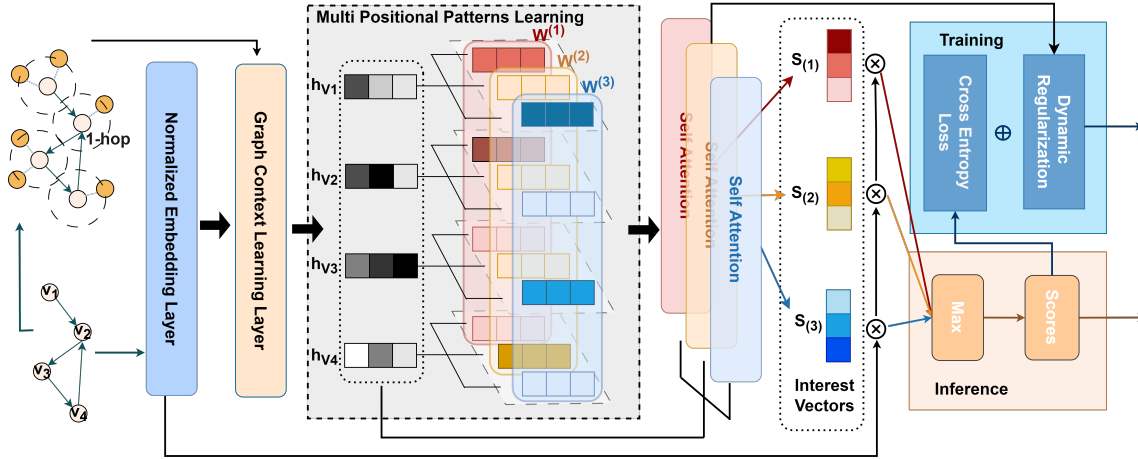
Multi Positional Patterns Learning

$W^{(1)}$
$W^{(2)}$
$W^{(3)}$

1-hop

$v_1$
$v_2$
$v_3$
$v_4$

Normalized Embedding Layer

Graph Context Learning Layer

$h_{V1}$
$h_{V2}$
$h_{V3}$
$h_{V4}$

Self Attention
Self Attention
Self Attention

$S_{(1)}$
$S_{(2)}$
$S_{(3)}$

Interest Vectors

Training
Cross Entropy Loss
$\oplus$
Dynamic Regularization

Max
Scores
Inference